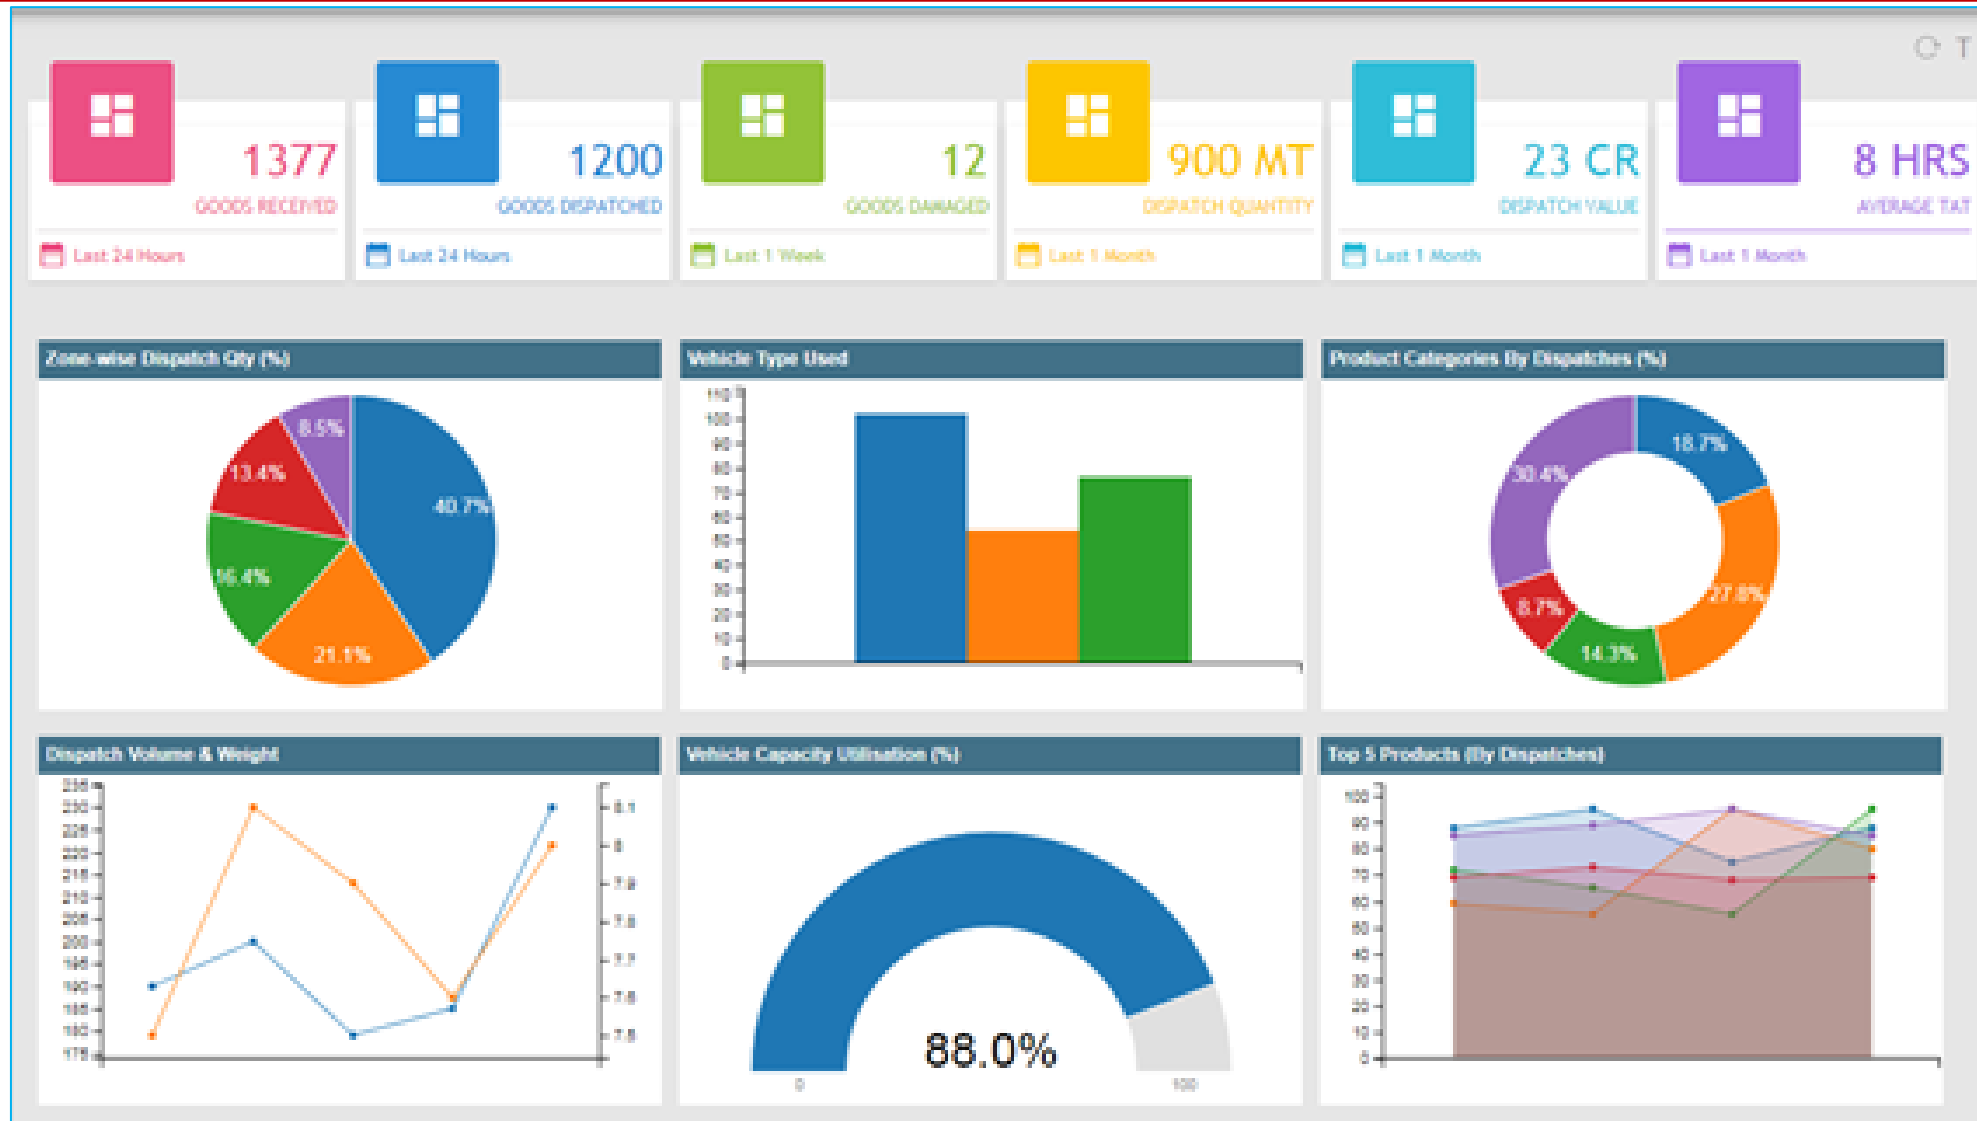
1377
GOODS RECEIVED
Last 24 Hours

1200
GOODS DISPATCHED
Last 24 Hours

12
GOODS DAMAGED
Last 1 Week

900 MT
DISPATCH QUANTITY
Last 1 Month

23 CR
DISPATCH VALUE
Last 1 Month

8 HRS
AVERAGE TAT
Last 1 Month

Zone-wise Dispatch Qty (%)
8.5%
13.4%
40.7%
16.4%
21.1%

Vehicle Type Used
110
100
90
80
70
60
50
40
30
20
10
0

Product Categories By Dispatches (%)
18.7%
30.4%
27.8%
8.7%
14.3%

Dispatch Volume & Weight
235
230
225
220
215
210
205
200
195
190
185
180
175
8.1
8
7.9
7.8
7.7
7.6
7.5

Vehicle Capacity Utilisation (%)
88.0%
0
100

Top 5 Products (By Dispatches)
100
90
80
70
60
50
40
30
20
10
0